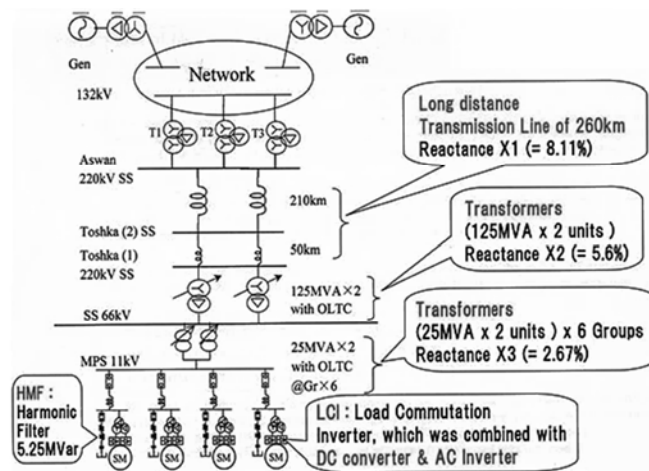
Gen

Network

Gen

132kV

T1

T2

T3

Aswan
220kV SS

210km

Toshka (2) SS

50km

Toshka (1)
220kV SS

125MVA×2
with OLTC

SS 66kV

MPS 11kV

25MVA×2
with OLTC
@Gr×6

Long distance
Transmission Line of 260km
Reactance X1 (= 8.11%)

Transformers
(125MVA x 2 units )
Reactance X2 (= 5.6%)

Transformers
(25MVA x 2 units ) x 6 Groups
Reactance X3 (= 2.67%)

HMF :
Harmonic
Filter
5.25MVar

LCI : Load Commutation
Inverter, which was combined with
DC converter & AC Inverter

SM

SM

SM

SM